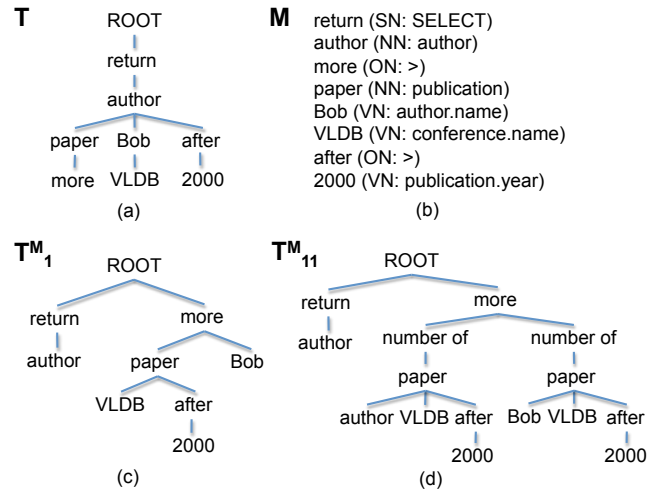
T
ROOT
return
author
paper Bob after
more VLDB 2000
(a)

M
return (SN: SELECT)
author (NN: author)
more (ON: >)
paper (NN: publication)
Bob (VN: author.name)
VLDB (VN: conference.name)
after (ON: >)
2000 (VN: publication.year)
(b)

$T^M_1$
ROOT
return more
author paper Bob
VLDB after
2000
(c)

$T^M_{11}$
ROOT
return more
author number of number of
paper paper
author VLDB after Bob VLDB after
2000 2000
(d)